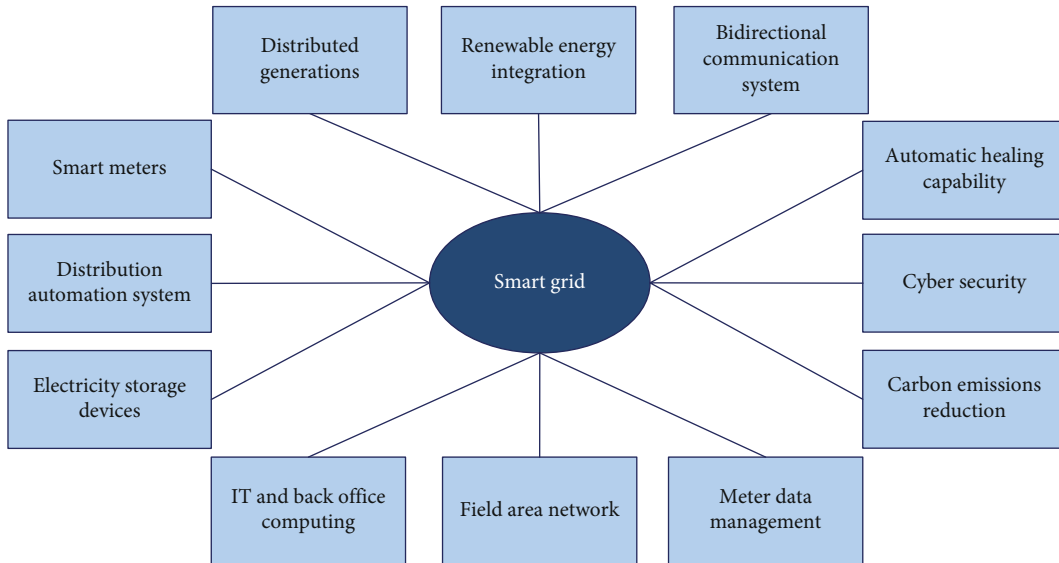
Distributed generations

Renewable energy integration

Bidirectional communication system

Smart meters

Automatic healing capability

Distribution automation system

Smart grid

Cyber security

Electricity storage devices

Carbon emissions reduction

IT and back office computing

Field area network

Meter data management